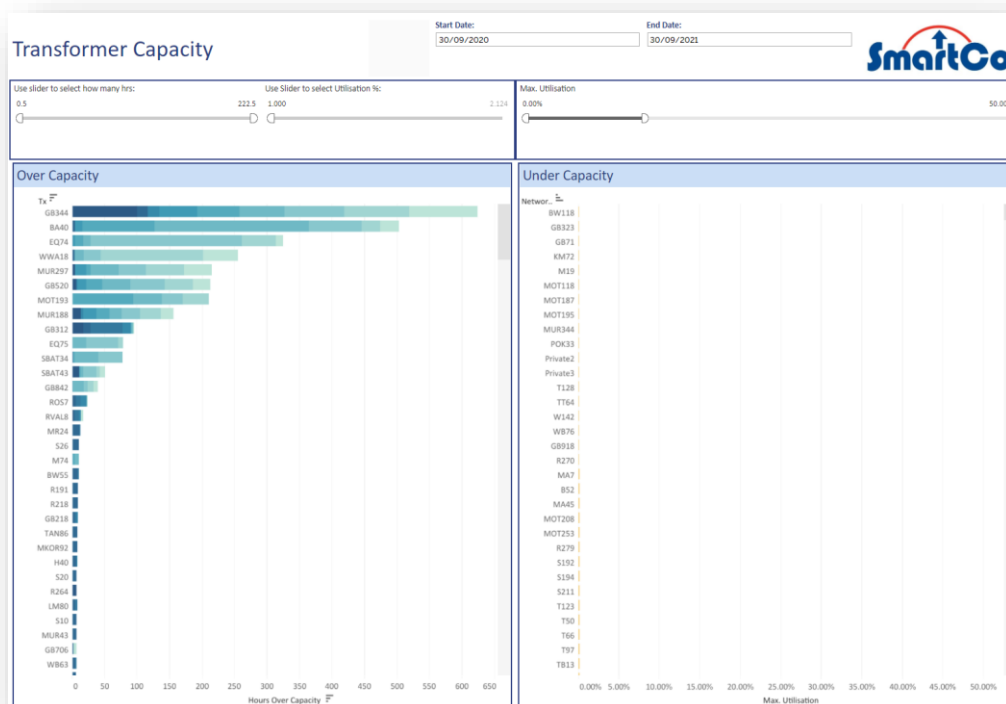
Transformer Capacity

Start Date:
30/09/2020

End Date:
30/09/2021

SmartCo

Use slider to select how many hrs:
0.5
222.5

Use Slider to select Utilisation %:
1.000
2.124

Max. Utilisation
0.00%
50.00

Over Capacity

Tx

GB344
BA40
EQ74
WWA18
MUR297
GB520
MOT193
MUR188
GB312
EQ75
SBAT34
SBAT43
GB842
ROS7
RVAL8
MR24
S26
M74
BW55
R191
R218
GB218
TAN86
MKOR92
H40
S20
R264
LM80
S10
MUR43
GB706
WB63

0 50 100 150 200 250 300 350 400 450 500 550 600 650
Hours Over Capacity

Under Capacity

Networ..

BW118
GB323
GB71
KM72
M19
MOT118
MOT187
MOT195
MUR344
POK33
Private2
Private3
T128
TT64
W142
WB76
GB918
R270
MA7
B52
MA45
MOT208
MOT253
R279
S192
S194
S211
T123
T50
T66
T97
TB13

0.00% 5.00% 10.00% 15.00% 20.00% 25.00% 30.00% 35.00% 40.00% 45.00% 50.00%
Max. Utilisation